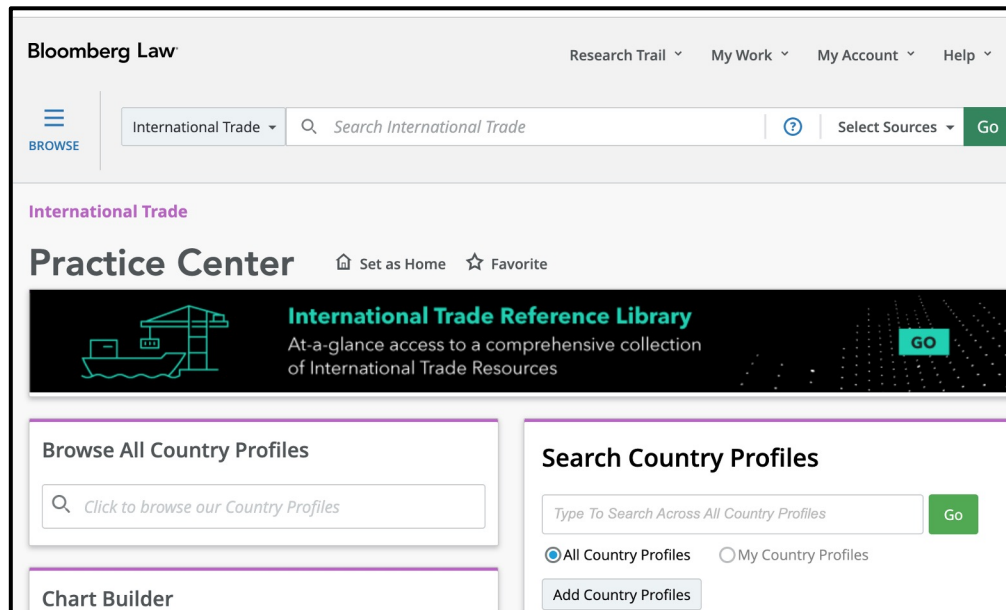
Bloomberg Law

Research Trail ˅ My Work ˅ My Account ˅ Help ˅

BROWSE

International Trade ▾ Search International Trade

Select Sources ▾ Go

International Trade

Practice Center

Set as Home Favorite

International Trade Reference Library

At-a-glance access to a comprehensive collection of International Trade Resources

GO

Browse All Country Profiles

Click to browse our Country Profiles

Search Country Profiles

Type To Search Across All Country Profiles

Go

All Country Profiles My Country Profiles

Add Country Profiles

Chart Builder